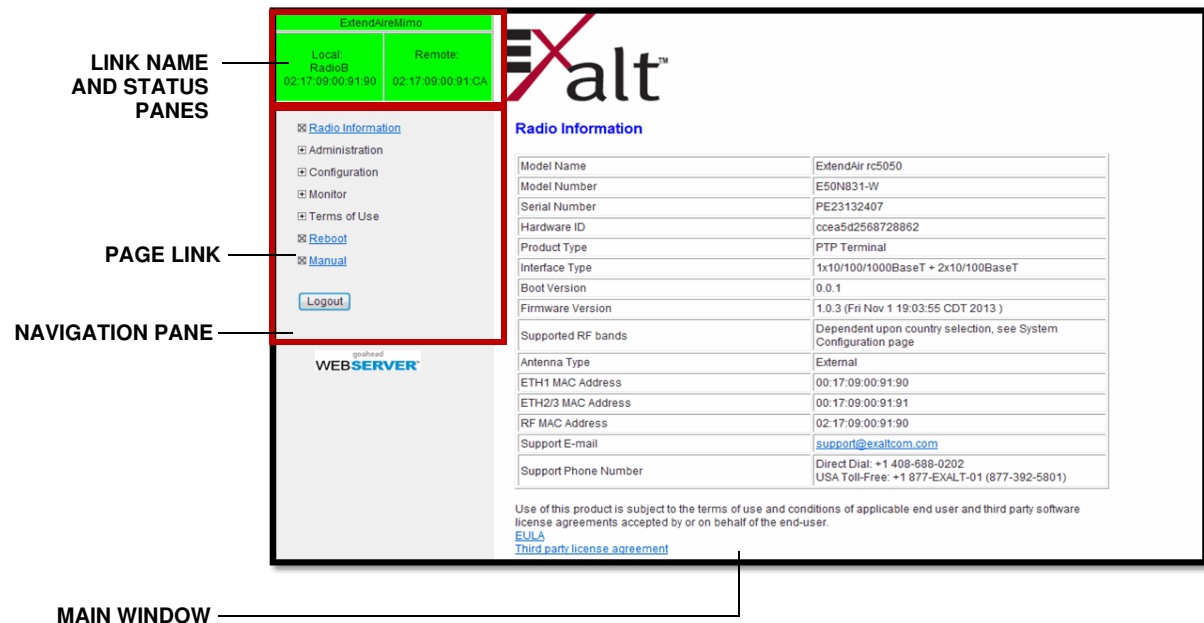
LINK NAME AND STATUS PANES

PAGE LINK

NAVIGATION PANE

MAIN WINDOW

ExtendAireMimo

Local:
RadioB
02:17:09:00:91:90

Remote:
02:17:09:00:91:CA

EXalt™

⊠ Radio Information
⊞ Administration
⊞ Configuration
⊞ Monitor
⊞ Terms of Use
⊠ Reboot
⊠ Manual

Logout

goahead
WEBSERVER

Radio Information

| Model Name | ExtendAir rc5050 |
|---|---|
| Model Number | E50N831-W |
| Serial Number | PE23132407 |
| Hardware ID | ccea5d2568728862 |
| Product Type | PTP Terminal |
| Interface Type | 1x10/100/1000BaseT + 2x10/100BaseT |
| Boot Version | 0.0.1 |
| Firmware Version | 1.0.3 (Fri Nov 1 19:03:55 CDT 2013 ) |
| Supported RF bands | Dependent upon country selection, see System Configuration page |
| Antenna Type | External |
| ETH1 MAC Address | 00:17:09:00:91:90 |
| ETH2/3 MAC Address | 00:17:09:00:91:91 |
| RF MAC Address | 02:17:09:00:91:90 |
| Support E-mail | support@exaltcom.com |
| Support Phone Number | Direct Dial: +1 408-688-0202 USA Toll-Free: +1 877-EXALT-01 (877-392-5801) |

Use of this product is subject to the terms of use and conditions of applicable end user and third party software license agreements accepted by or on behalf of the end-user.
EULA
Third party license agreement